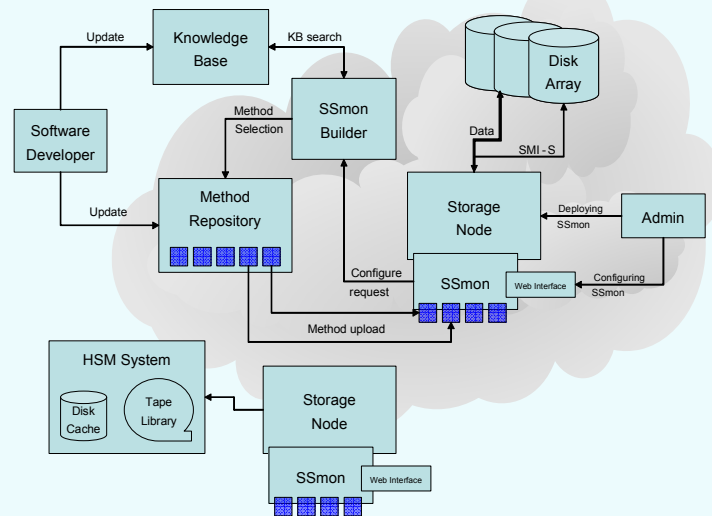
Knowledge Base

Update

KB search

Disk Array

Software Developer

Method Selection

SSmon Builder

Data

SMI - S

Update

Method Repository

Storage Node

Deploying SSmon

Admin

Configure request

SSmon

Web Interface

Configuring SSmon

Method upload

HSM System

Disk Cache

Tape Library

Storage Node

SSmon

Web Interface